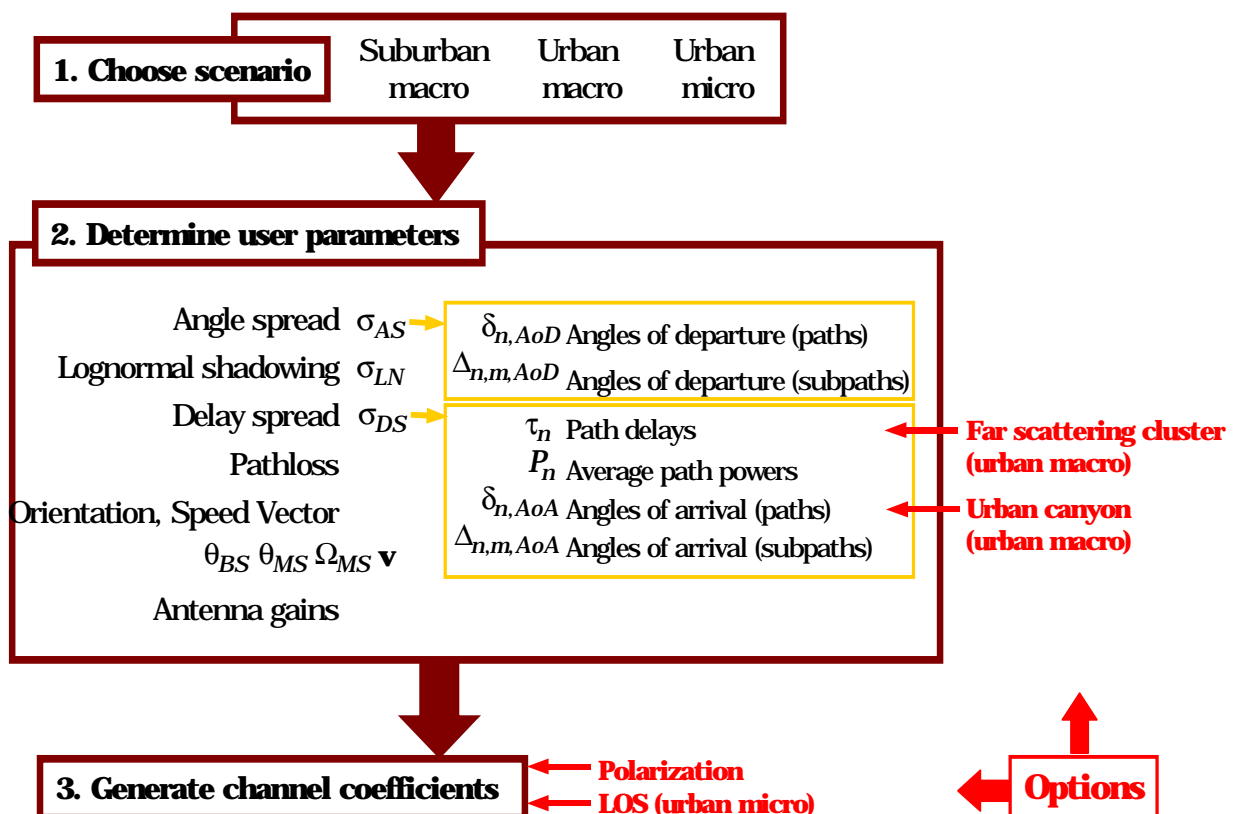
1. Choose scenario

Suburban macro

Urban macro

Urban micro

2. Determine user parameters

Angle spread $\sigma_{AS}$

Lognormal shadowing $\sigma_{LN}$

Delay spread $\sigma_{DS}$

Pathloss

Orientation, Speed Vector

$\theta_{BS}$ $\theta_{MS}$ $\Omega_{MS}$ $\mathbf{v}$

Antenna gains

$\delta_{n,AoD}$ Angles of departure (paths)

$\Delta_{n,m,AoD}$ Angles of departure (subpaths)

$\tau_n$ Path delays

$P_n$ Average path powers

$\delta_{n,AoA}$ Angles of arrival (paths)

$\Delta_{n,m,AoA}$ Angles of arrival (subpaths)

Far scattering cluster (urban macro)

Urban canyon (urban macro)

3. Generate channel coefficients

Polarization

LOS (urban micro)

Options